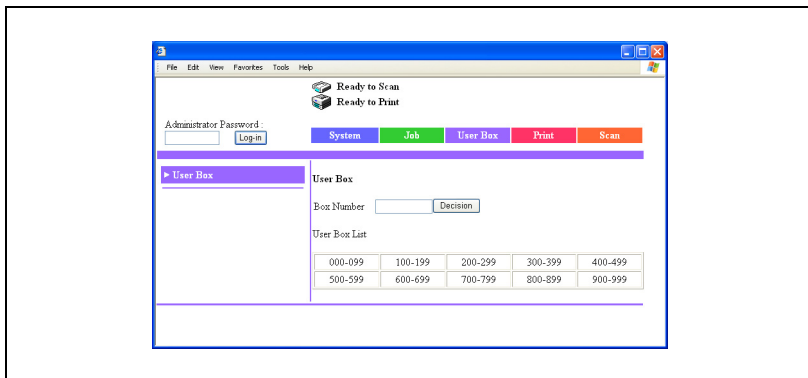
File Edit View Favorites Tools Help

Ready to Scan
Ready to Print

Administrator Password :
Log-in

System Job User Box Print Scan

▶ User Box

User Box

Box Number Decision

User Box List

| 000-099 | 100-199 | 200-299 | 300-399 | 400-499 |
|---|---|---|---|---|
| 500-599 | 600-699 | 700-799 | 800-899 | 900-999 |